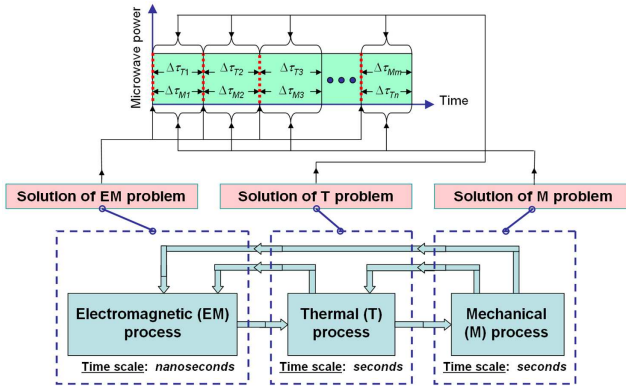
Microwave power

$\Delta\tau_{T1}$
$\Delta\tau_{M1}$
$\Delta\tau_{T2}$
$\Delta\tau_{M2}$
$\Delta\tau_{T3}$
$\Delta\tau_{M3}$
$\Delta\tau_{Mm}$
$\Delta\tau_{Tn}$

Time

Solution of EM problem

Solution of T problem

Solution of M problem

Electromagnetic (EM) process

Time scale: nanoseconds

Thermal (T) process

Time scale: seconds

Mechanical (M) process

Time scale: seconds